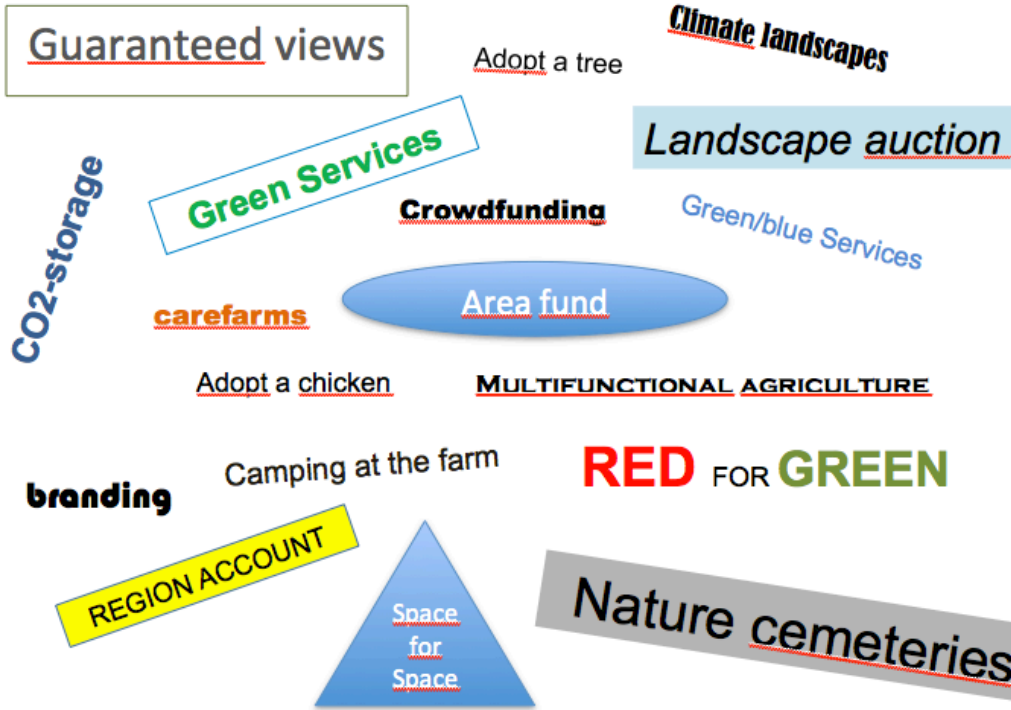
Guaranteed views

Adopt a tree

Climate landscapes

Landscape auction

Green Services

CO2-storage

Crowdfunding

Green/blue Services

Area fund

carefarms

Adopt a chicken

MULTIFUNCTIONAL AGRICULTURE

branding

Camping at the farm

RED FOR GREEN

REGION ACCOUNT

Space for Space

Nature cemeteries